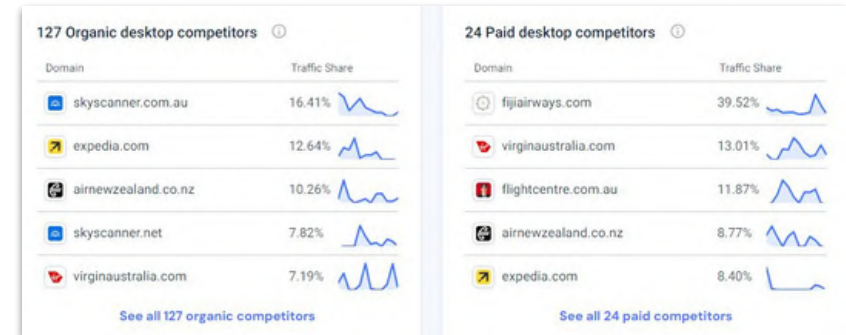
127 Organic desktop competitors ⓘ

| Domain | Traffic Share |
|---|---|
| skyscanner.com.au | 16.41% |
| expedia.com | 12.64% |
| airnewzealand.co.nz | 10.26% |
| skyscanner.net | 7.82% |
| virginaustralia.com | 7.19% |

See all 127 organic competitors

24 Paid desktop competitors ⓘ

| Domain | Traffic Share |
|---|---|
| fijiairways.com | 39.52% |
| virginaustralia.com | 13.01% |
| flightcentre.com.au | 11.87% |
| airnewzealand.co.nz | 8.77% |
| expedia.com | 8.40% |

See all 24 paid competitors